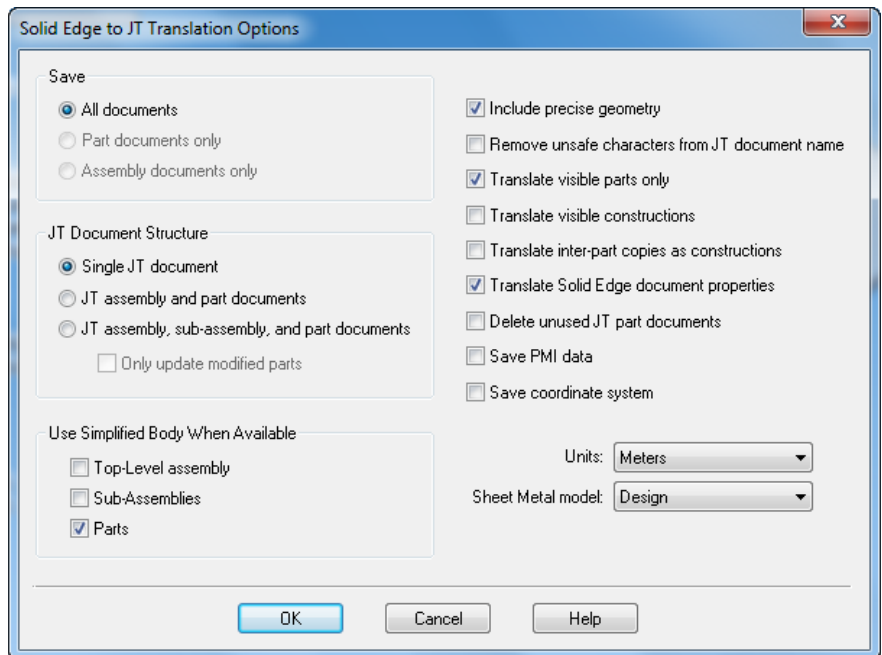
Solid Edge to JT Translation Options

Save
All documents
Part documents only
Assembly documents only

JT Document Structure
Single JT document
JT assembly and part documents
JT assembly, sub-assembly, and part documents
Only update modified parts

Use Simplified Body When Available
Top-Level assembly
Sub-Assemblies
Parts

Include precise geometry
Remove unsafe characters from JT document name
Translate visible parts only
Translate visible constructions
Translate inter-part copies as constructions
Translate Solid Edge document properties
Delete unused JT part documents
Save PMI data
Save coordinate system

Units: Meters
Sheet Metal model: Design

OK
Cancel
Help